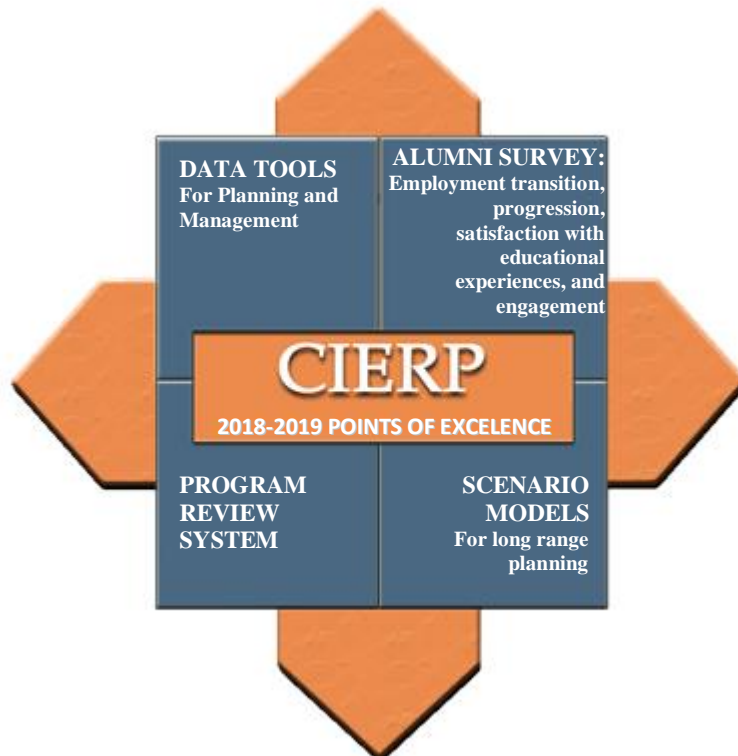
DATA TOOLS
For Planning and Management

ALUMNI SURVEY:
Employment transition, progression, satisfaction with educational experiences, and engagement

CIERP

2018-2019 POINTS OF EXCELENCE

PROGRAM REVIEW SYSTEM

SCENARIO MODELS
For long range planning